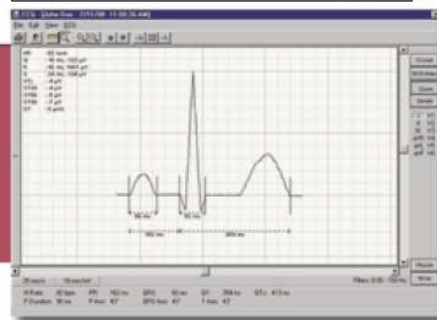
ECG - [Zufer Enes · 7/11/98 11:00:35 AM]

File Edit View ECG

HR -65 bpm
P -78 ms, -102 µV
R -80 ms, 1661 µV
S -24 ms, 106 µV
STJ -8 µV
ST20 -8 µV
ST60 -8 µV
ST80 -7 µV
ST -8 µV/s

98 ms
92 ms
162 ms
384 ms

Cursor
All Arrows
Zoom
Details

Mouse
Wnd

25 mm/s
10 mm/mV

Filter: 0.05 - 150 Hz

H Rate 65 bpm PR 162 ms QRS 92 ms QT 384 ms QTc 413 ms
P Duration 98 ms P Axis 67 QRS Axis 67 T Axis 67